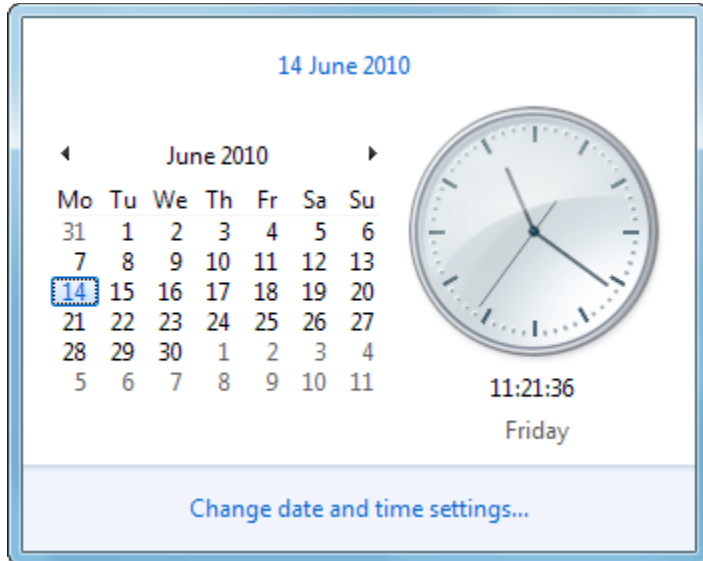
14 June 2010

◄ June 2010 ►

| Mo | Tu | We | Th | Fr | Sa | Su |
|---|---|---|---|---|---|---|
| 31 | 1 | 2 | 3 | 4 | 5 | 6 |
| 7 | 8 | 9 | 10 | 11 | 12 | 13 |
| 14 | 15 | 16 | 17 | 18 | 19 | 20 |
| 21 | 22 | 23 | 24 | 25 | 26 | 27 |
| 28 | 29 | 30 | 1 | 2 | 3 | 4 |
| 5 | 6 | 7 | 8 | 9 | 10 | 11 |

11:21:36

Friday

Change date and time settings...